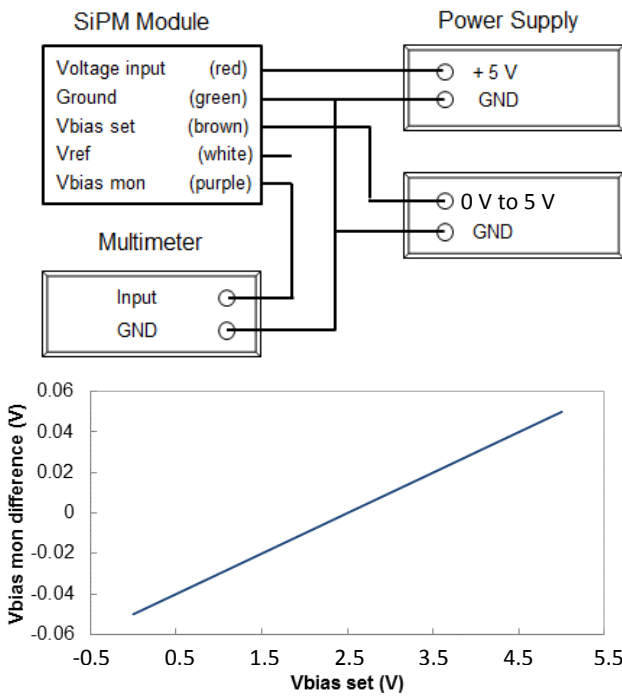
SiPM Module

Power Supply

Voltage input (red)
Ground (green)
Vbias set (brown)
Vref (white)
Vbias mon (purple)

+ 5 V
GND

0 V to 5 V
GND

Multimeter

Input
GND

0.06
0.04
0.02
0
-0.02
-0.04
-0.06

Vbias mon difference (V)

-0.5 0.5 1.5 2.5 3.5 4.5 5.5

Vbias set (V)